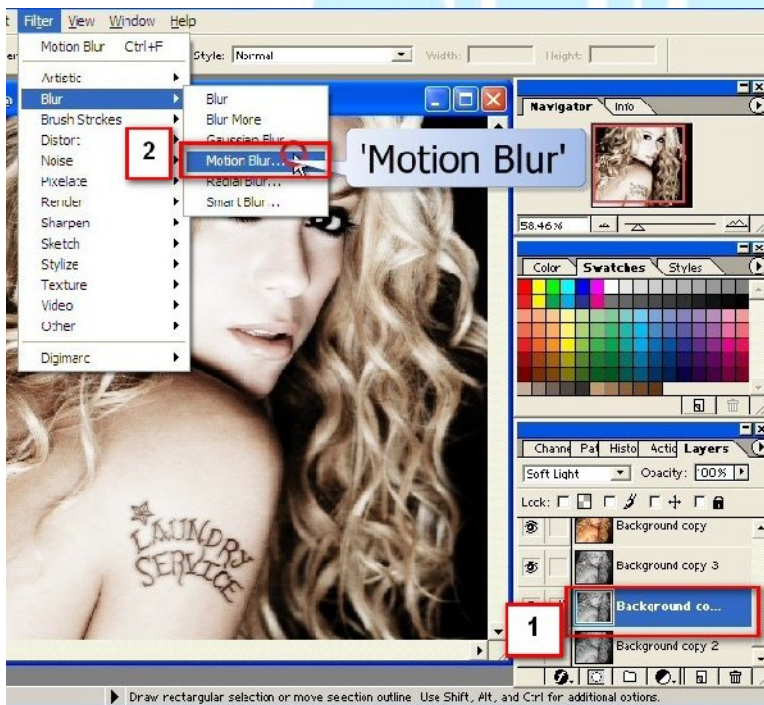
Filter View Window Help

Motion Blur Ctrl+F

Style: Normal Width: Height:

Artistic
Blur
Brush Strokes
Distort
Noise
Pixelate
Render
Sharpen
Sketch
Stylize
Texture
Video
Other

Digimarc

Blur
Blur More
Gaussian Blur
Motion Blur...
Radial Blur...
Smart Blur...

2

'Motion Blur'

Navigator Info

58.46%

Color Swatches Styles

Channe Pat Histo Actic Layers

Soft Light Opacity: 100%

Lock:

Background copy
Background copy 3
Background co...
Background copy 2

1

LAUNDRY SERVICE

Draw rectangular selection or move selection outline. Use Shift, Alt, and Ctrl for additional options.